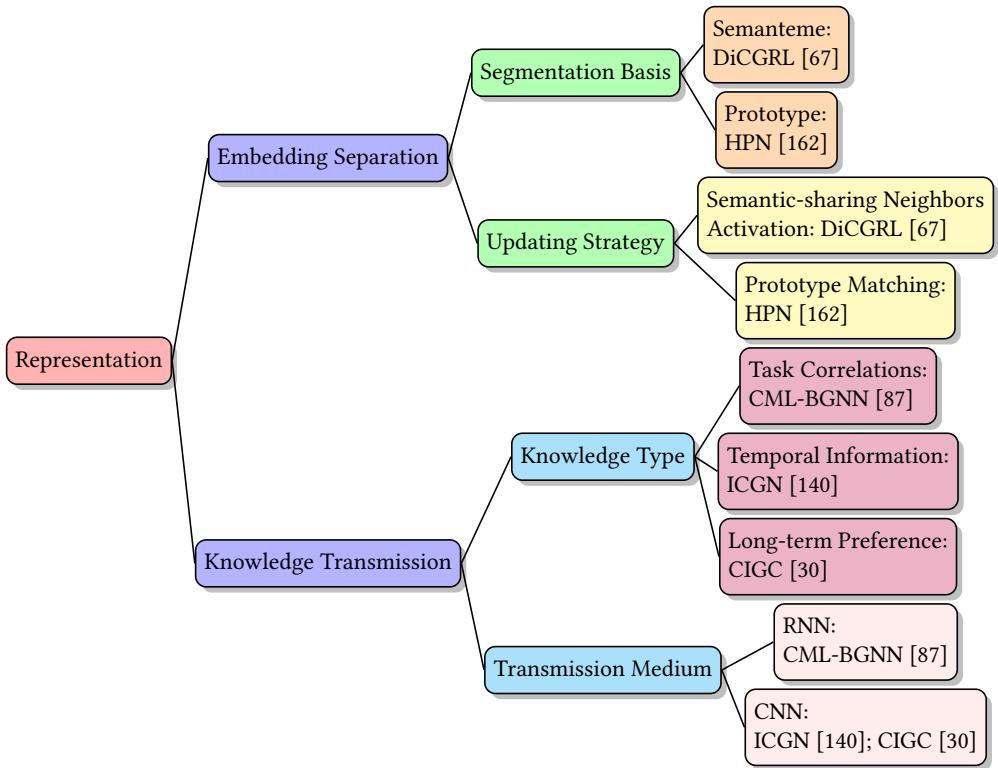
Representation

Embedding Separation

Segmentation Basis

Semanteme: DiCGRL [67]

Prototype: HPN [162]

Updating Strategy

Semantic-sharing Neighbors Activation: DiCGRL [67]

Prototype Matching: HPN [162]

Knowledge Transmission

Knowledge Type

Task Correlations: CML-BGNN [87]

Temporal Information: ICGN [140]

Long-term Preference: CIGC [30]

Transmission Medium

RNN: CML-BGNN [87]

CNN: ICGN [140]; CIGC [30]